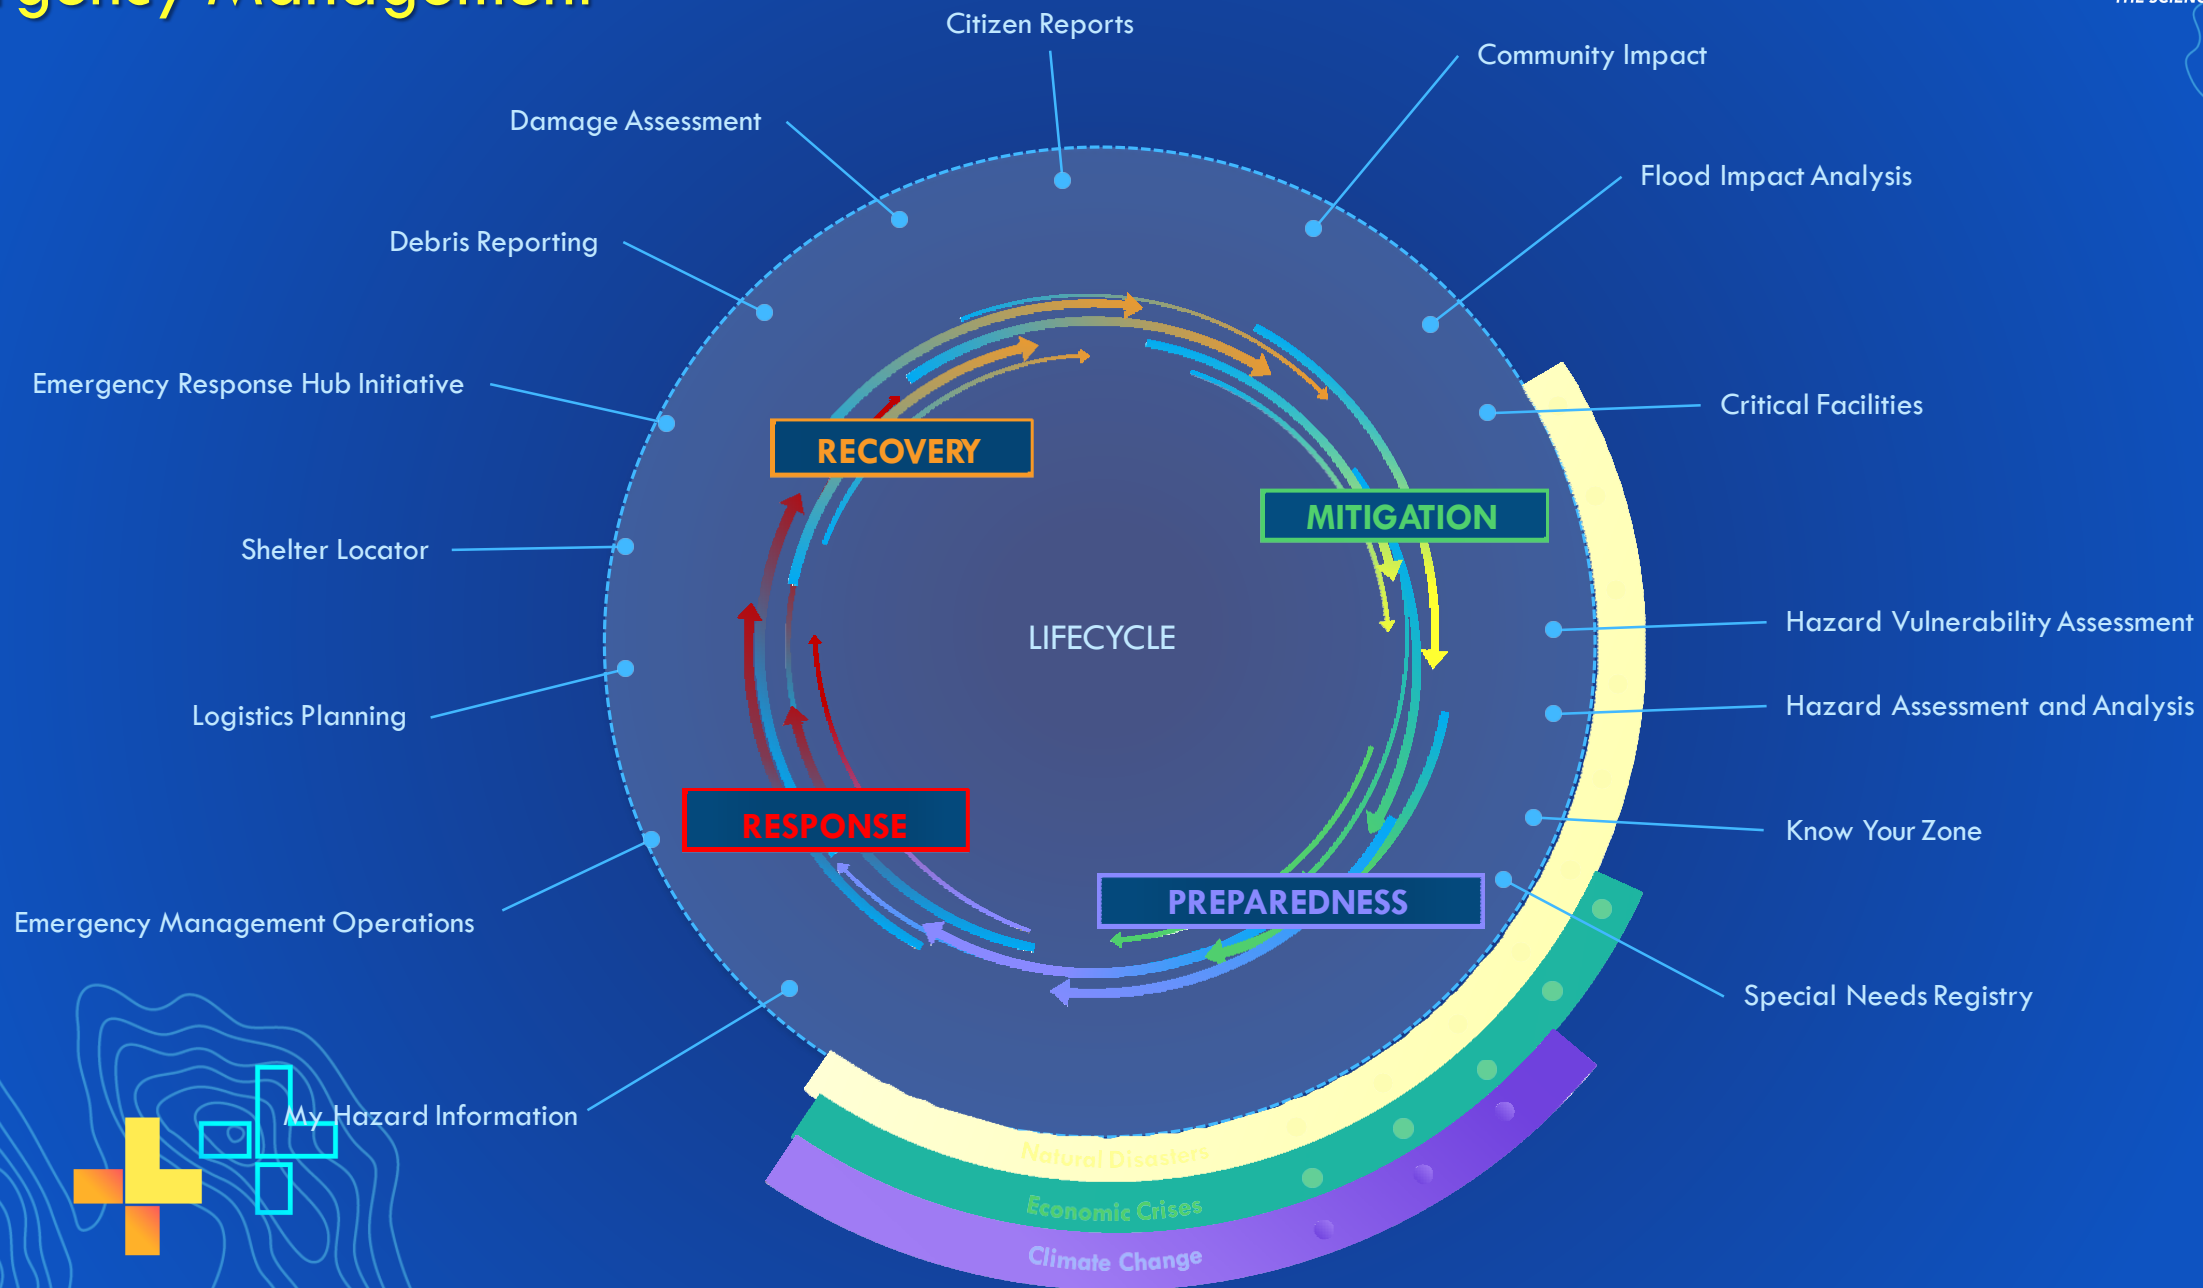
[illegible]gency Management

Citizen Reports

Community Impact

Damage Assessment

Flood Impact Analysis

Debris Reporting

Emergency Response Hub Initiative

Critical Facilities

RECOVERY

MITIGATION

Shelter Locator

LIFECYCLE

Hazard Vulnerability Assessment

Hazard Assessment and Analysis

Logistics Planning

Know Your Zone

RESPONSE

PREPAREDNESS

Emergency Management Operations

Special Needs Registry

My Hazard Information

Natural Disasters

Economic Crises

Climate Change